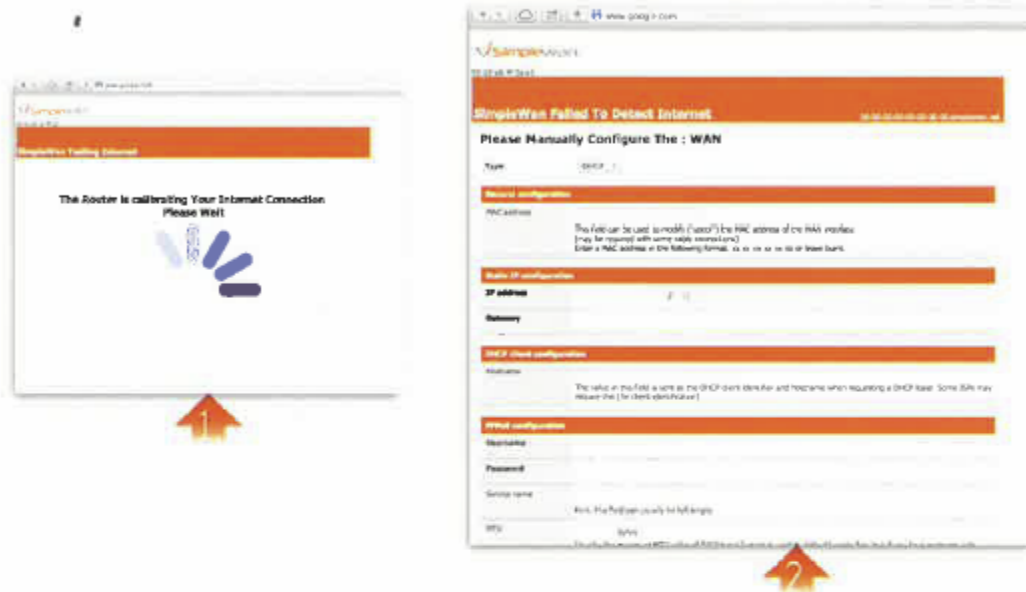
SimpleWan Testing Internet

The Router is calibrating Your Internet Connection
Please Wait

1

www.goog.com

SimpleWan Failed To Detect Internet

Please Manually Configure The : WAN

Type DHCP

General configuration

MAC address

This field can be used to modify ("spoof") the MAC address of the WAN interface (may be required with some cable connections). Enter a MAC address in the following format: xx:xx:xx:xx:xx:xx or leave blank.

Static IP configuration

IP address

Gateway

DHCP client configuration

Hostname

The value in this field is sent as the DHCP client identifier and hostname when requesting a DHCP lease. Some ISPs may require this (for client identification).

PPPoE configuration

Username

Password

Service name

Hint: this field can usually be left empty.

MTU

2